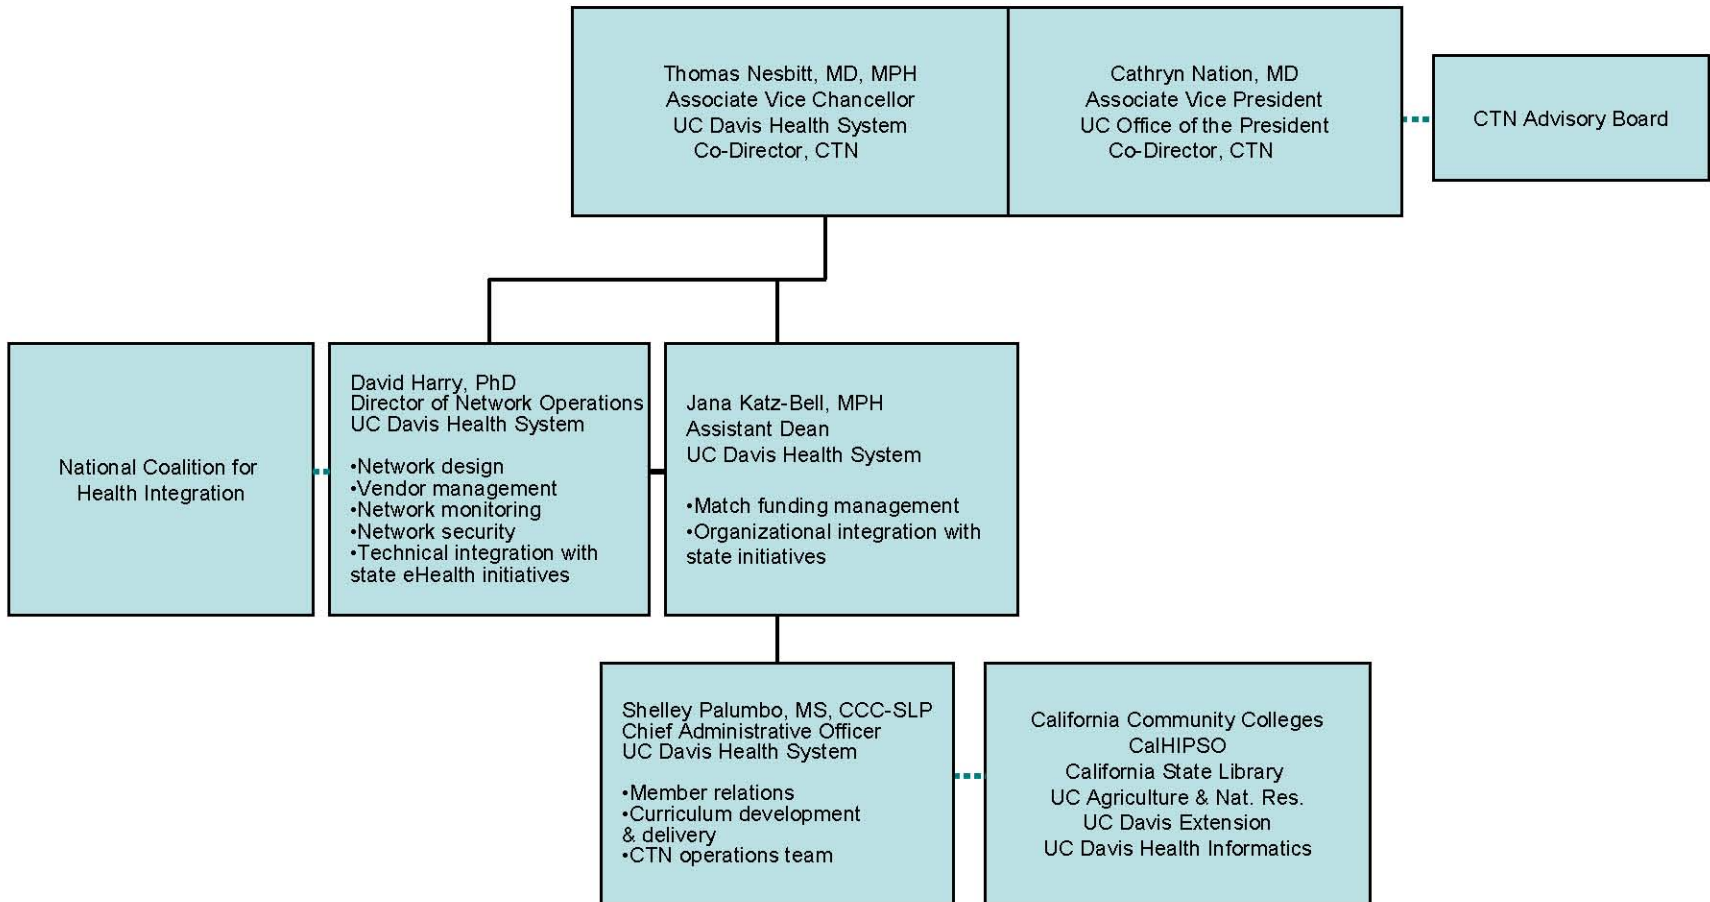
Thomas Nesbitt, MD, MPH
Associate Vice Chancellor
UC Davis Health System
Co-Director, CTN

Cathryn Nation, MD
Associate Vice President
UC Office of the President
Co-Director, CTN

CTN Advisory Board

National Coalition for Health Integration

David Harry, PhD
Director of Network Operations
UC Davis Health System

•Network design
•Vendor management
•Network monitoring
•Network security
•Technical integration with state eHealth initiatives

Jana Katz-Bell, MPH
Assistant Dean
UC Davis Health System

•Match funding management
•Organizational integration with state initiatives

Shelley Palumbo, MS, CCC-SLP
Chief Administrative Officer
UC Davis Health System

•Member relations
•Curriculum development & delivery
•CTN operations team

California Community Colleges
CalHIPSO
California State Library
UC Agriculture & Nat. Res.
UC Davis Extension
UC Davis Health Informatics